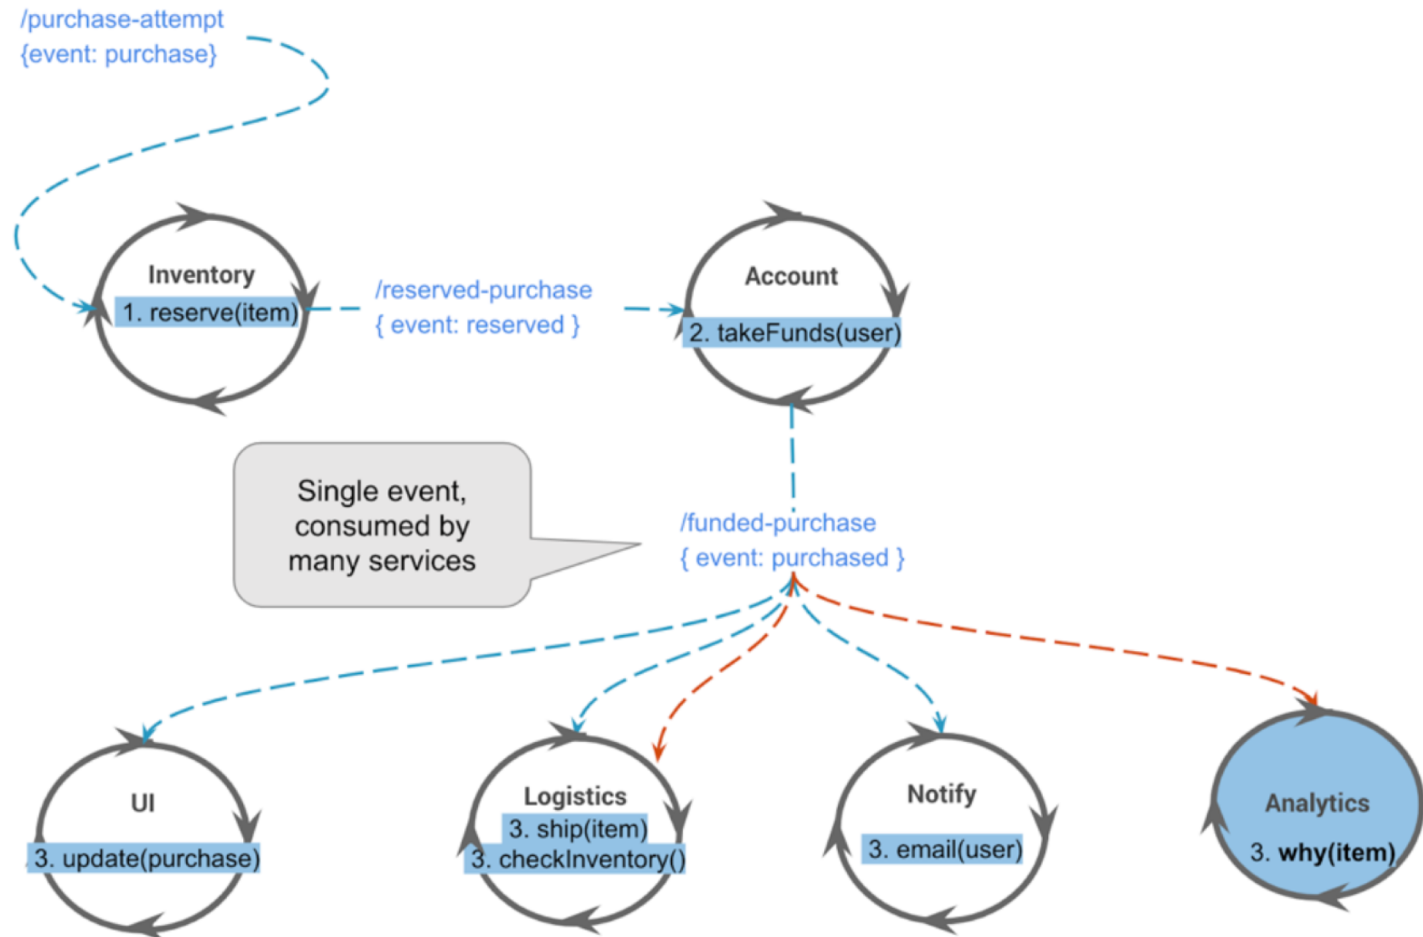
/purchase-attempt
{event: purchase}

Inventory
1. reserve(item)

/reserved-purchase
{ event: reserved }

Account
2. takeFunds(user)

Single event, consumed by many services

/funded-purchase
{ event: purchased }

UI
3. update(purchase)

Logistics
3. ship(item)
3. checkInventory()

Notify
3. email(user)

Analytics
3. why(item)